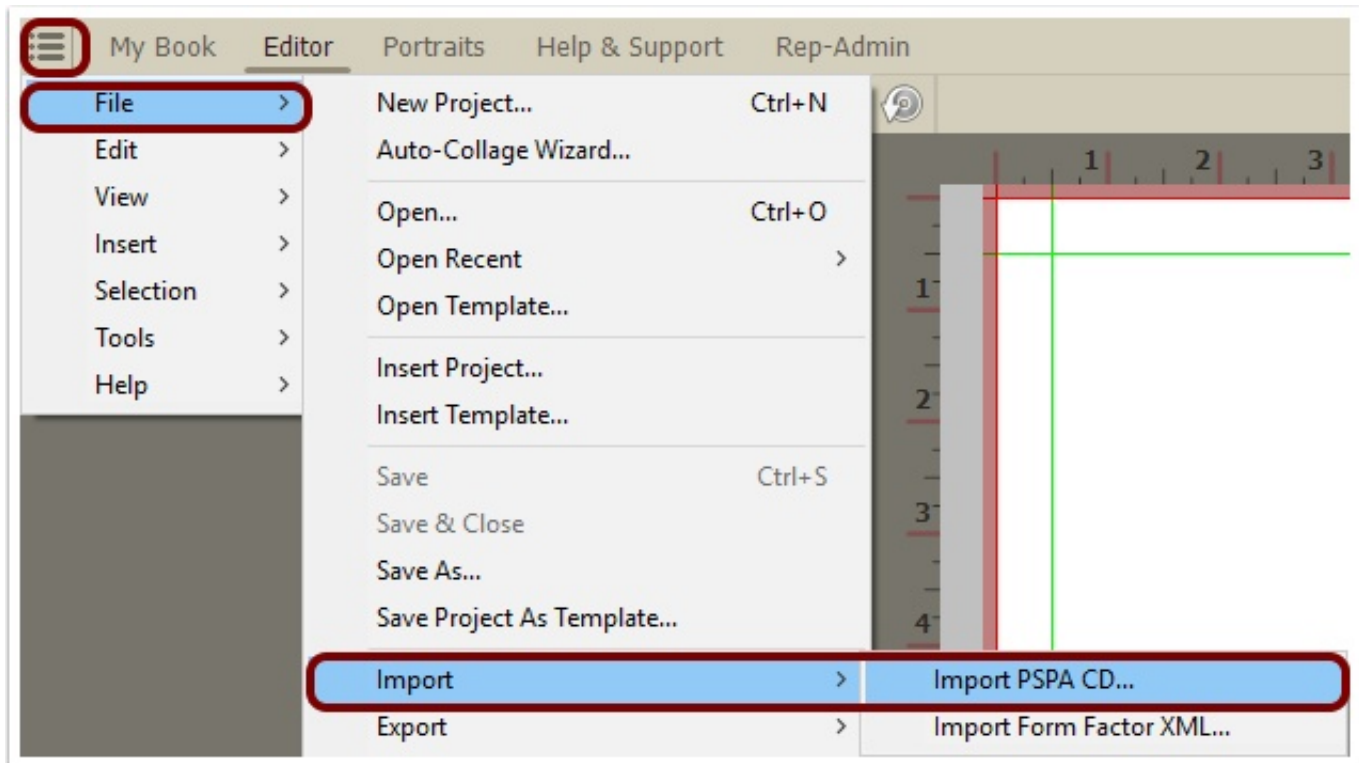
My Book Editor Portraits Help & Support Rep-Admin

File >
Edit >
View >
Insert >
Selection >
Tools >
Help >

New Project... Ctrl+N
Auto-Collage Wizard...
Open... Ctrl+O
Open Recent >
Open Template...
Insert Project...
Insert Template...
Save Ctrl+S
Save & Close
Save As...
Save Project As Template...
Import >
Export >

Import PSPA CD...
Import Form Factor XML...

1 2 3
1
2
3
4